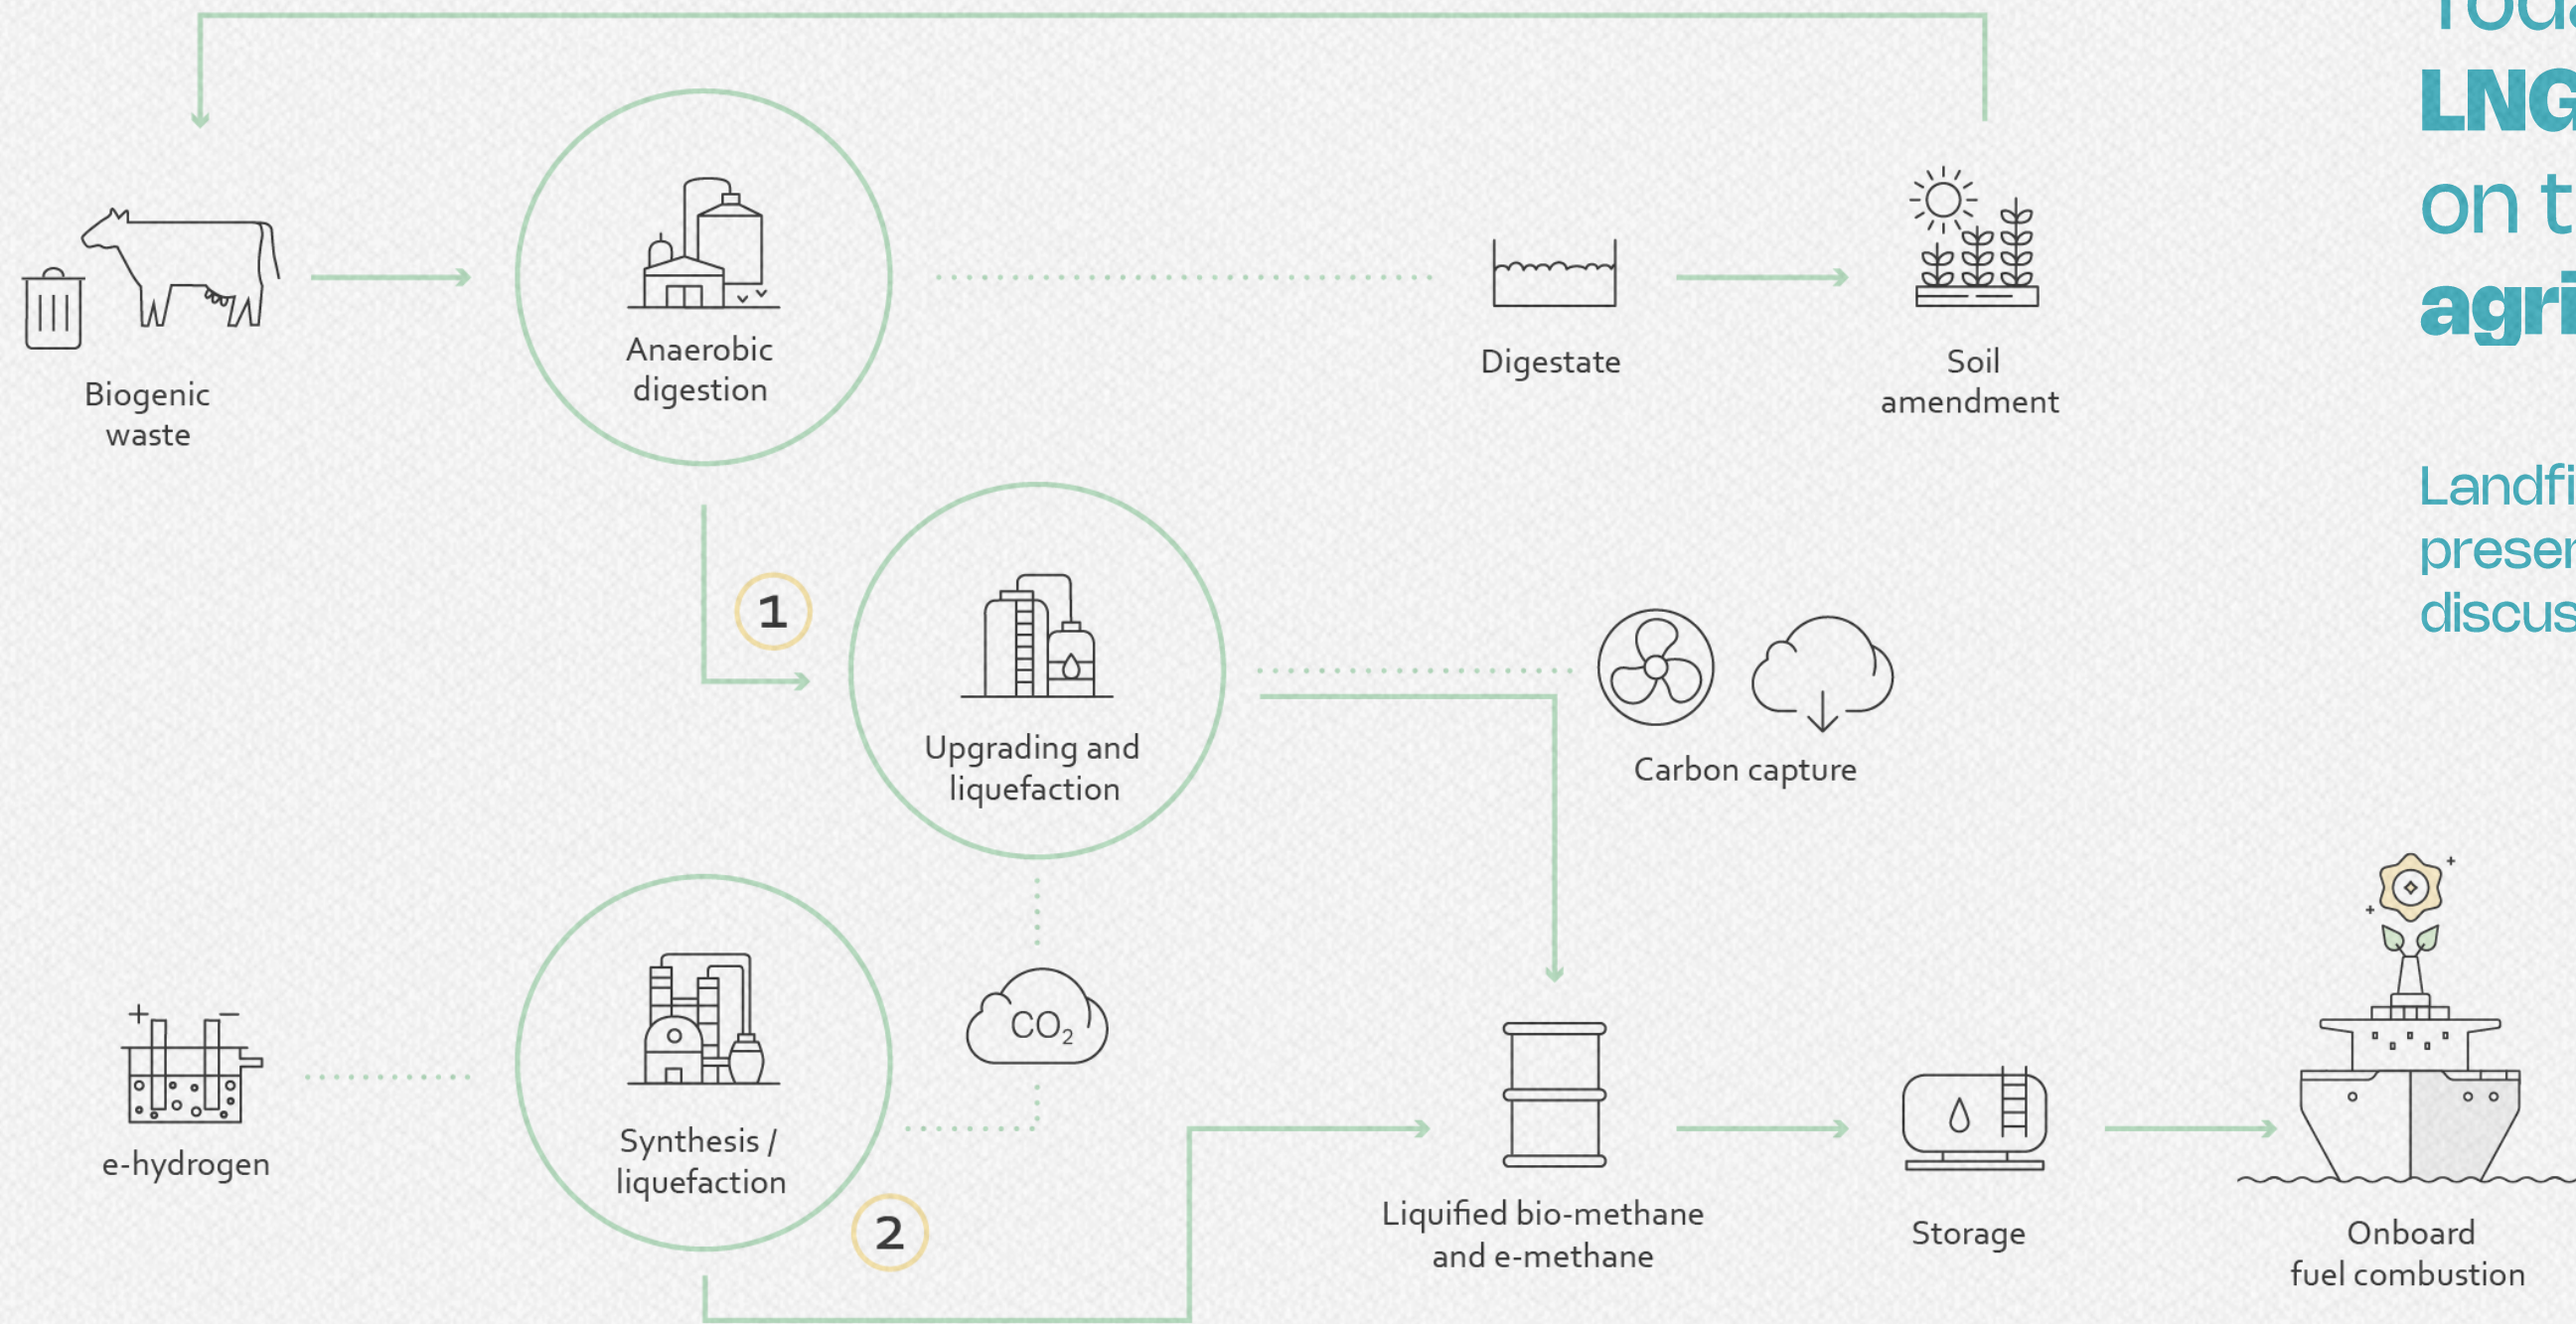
Biogenic waste

Anaerobic digestion

Digestate

Soil amendment

1

Upgrading and liquefaction

Carbon capture

e-hydrogen

Synthesis / liquefaction

$CO_2$

2

Liquified bio-methane and e-methane

Storage

Onboard fuel combustion

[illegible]
LNG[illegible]
on t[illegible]
agri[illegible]

Landfi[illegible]
presen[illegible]
discus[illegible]